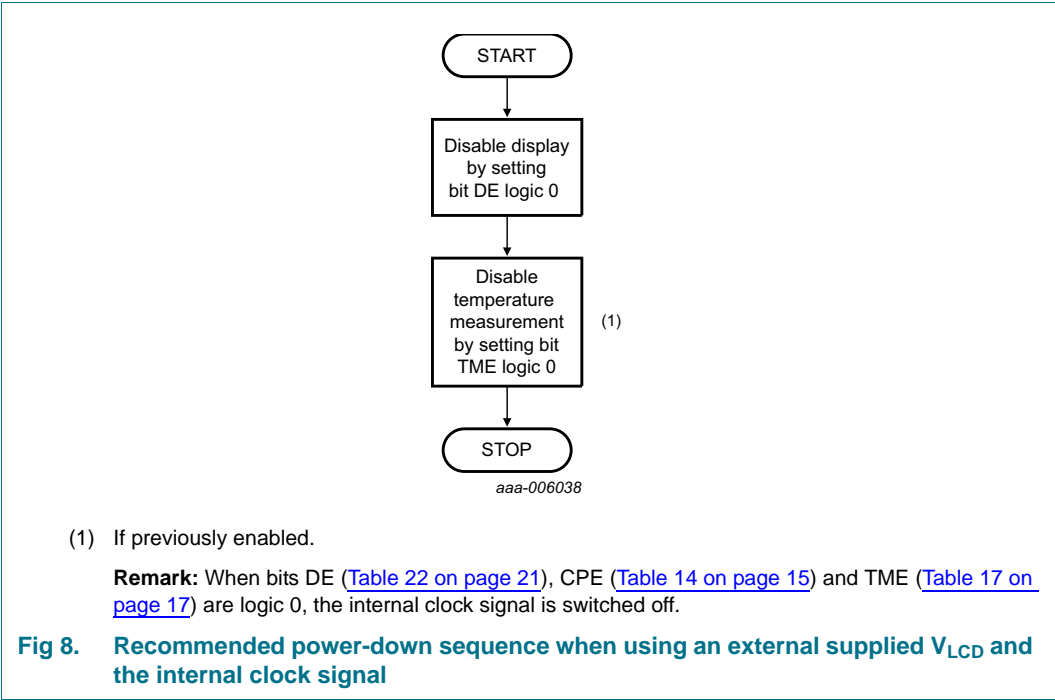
START

Disable display by setting bit DE logic 0

Disable temperature measurement by setting bit TME logic 0

(1)

STOP

aaa-006038

(1) If previously enabled.

**Remark:** When bits DE (Table 22 on page 21), CPE (Table 14 on page 15) and TME (Table 17 on page 17) are logic 0, the internal clock signal is switched off.

Fig 8. Recommended power-down sequence when using an external supplied $V_{LCD}$ and the internal clock signal